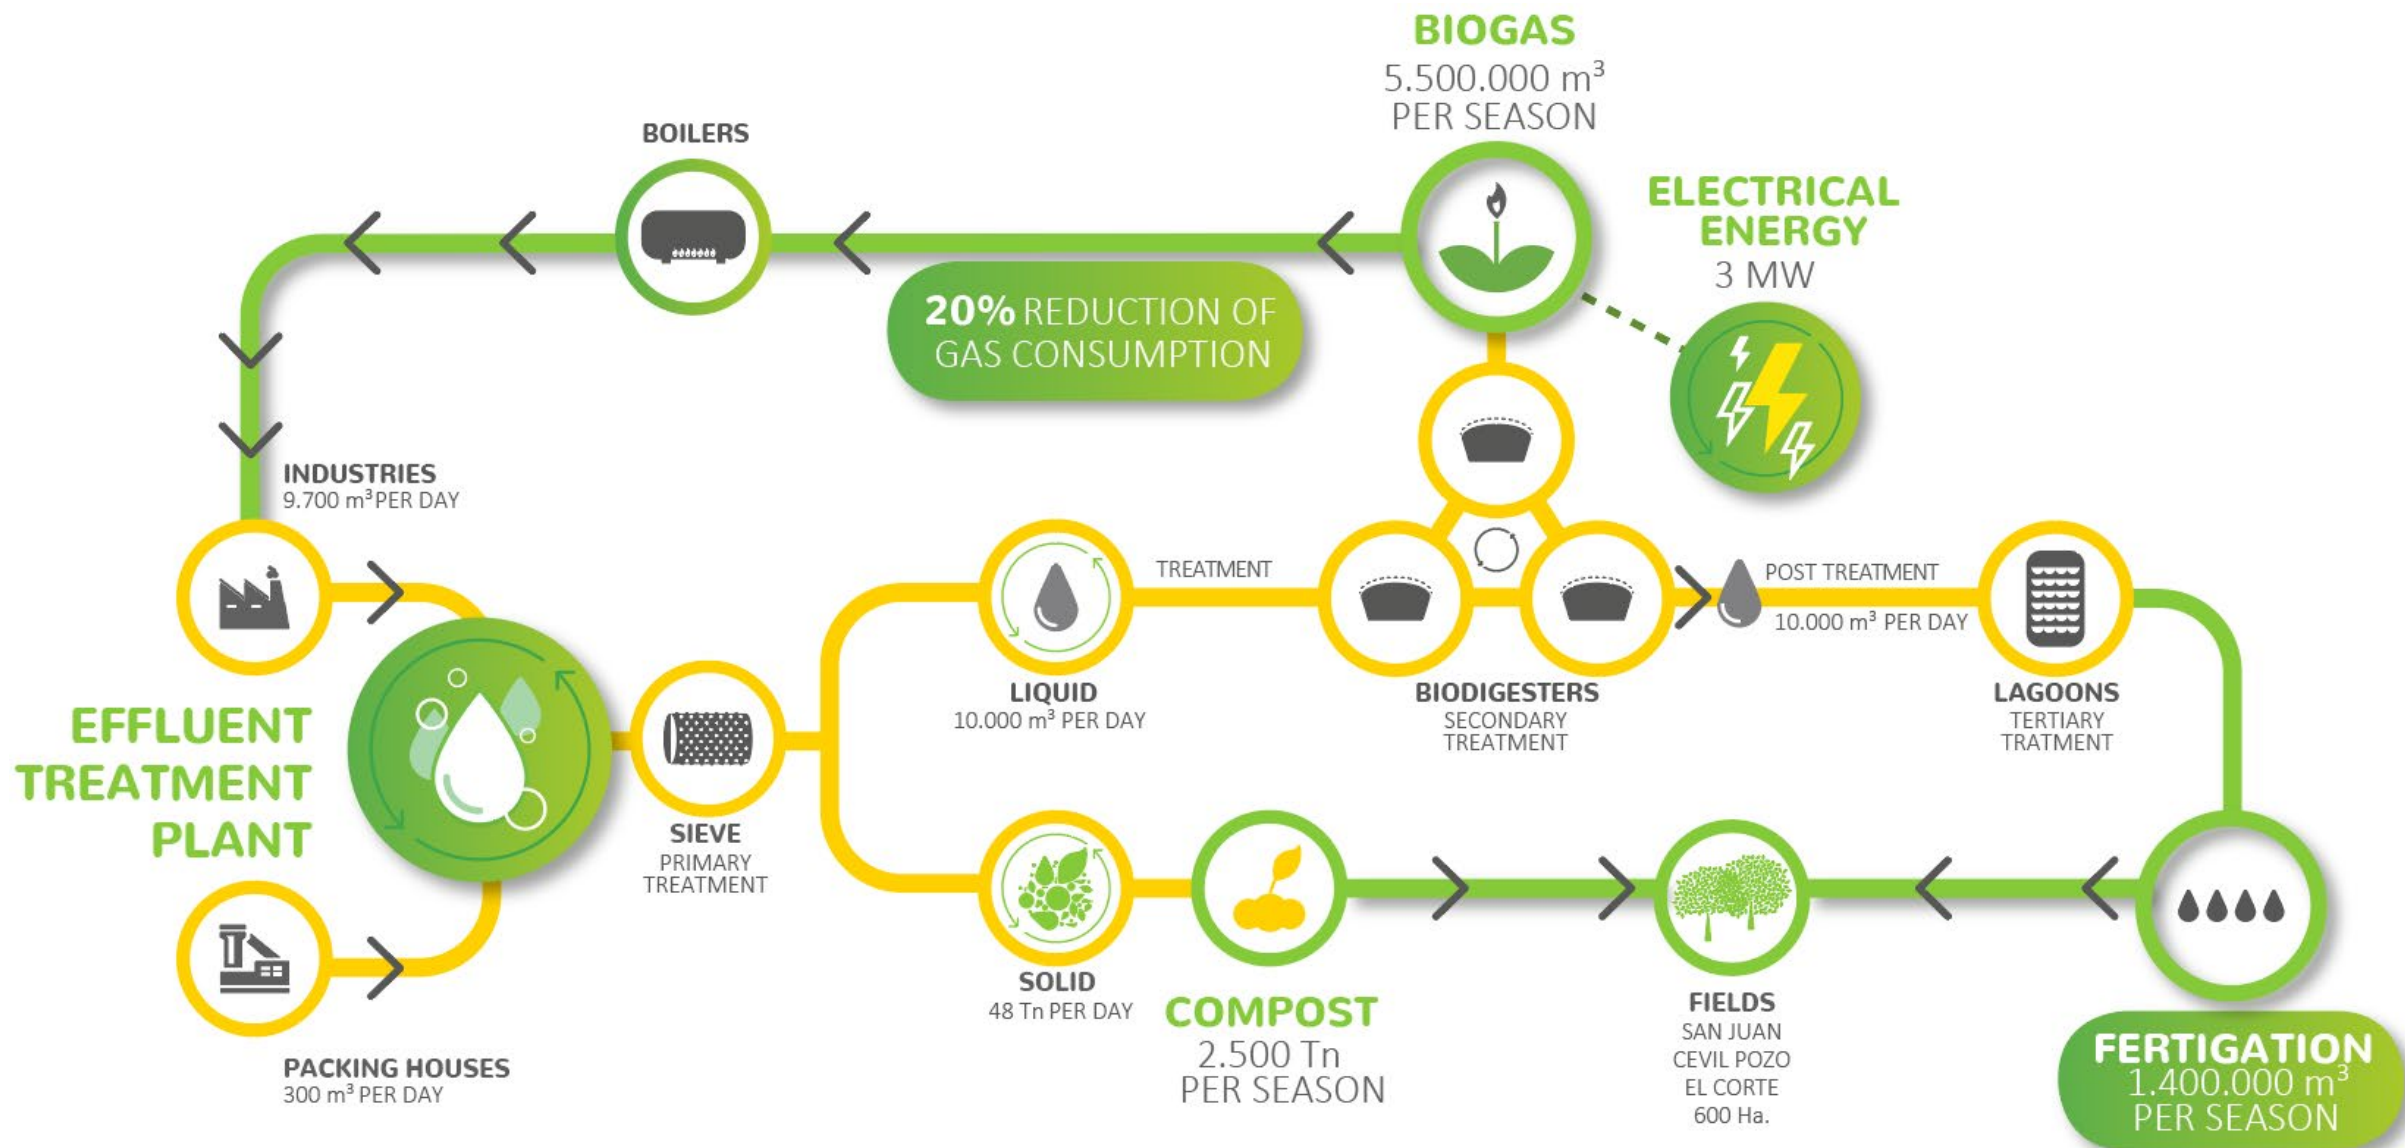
BIOGAS
5.500.000 $m^3$
PER SEASON

BOILERS

ELECTRICAL ENERGY
3 MW

20% REDUCTION OF GAS CONSUMPTION

INDUSTRIES
9.700 $m^3$ PER DAY

TREATMENT

POST TREATMENT
10.000 $m^3$ PER DAY

EFFLUENT TREATMENT PLANT

LIQUID
10.000 $m^3$ PER DAY

BIODIGESTERS
SECONDARY TREATMENT

LAGOONS
TERTIARY TRATMENT

SIEVE
PRIMARY TREATMENT

SOLID
48 Tn PER DAY

COMPOST
2.500 Tn
PER SEASON

FIELDS
SAN JUAN
CEVIL POZO
EL CORTE
600 Ha.

PACKING HOUSES
300 $m^3$ PER DAY

FERTIGATION
1.400.000 $m^3$
PER SEASON